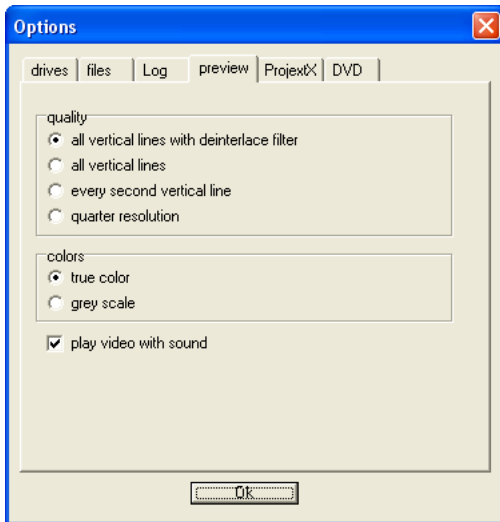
Options

drives | files | Log | preview | ProjextX | DVD

quality
all vertical lines with deinterlace filter
all vertical lines
every second vertical line
quarter resolution

colors
true color
grey scale

play video with sound

Ok